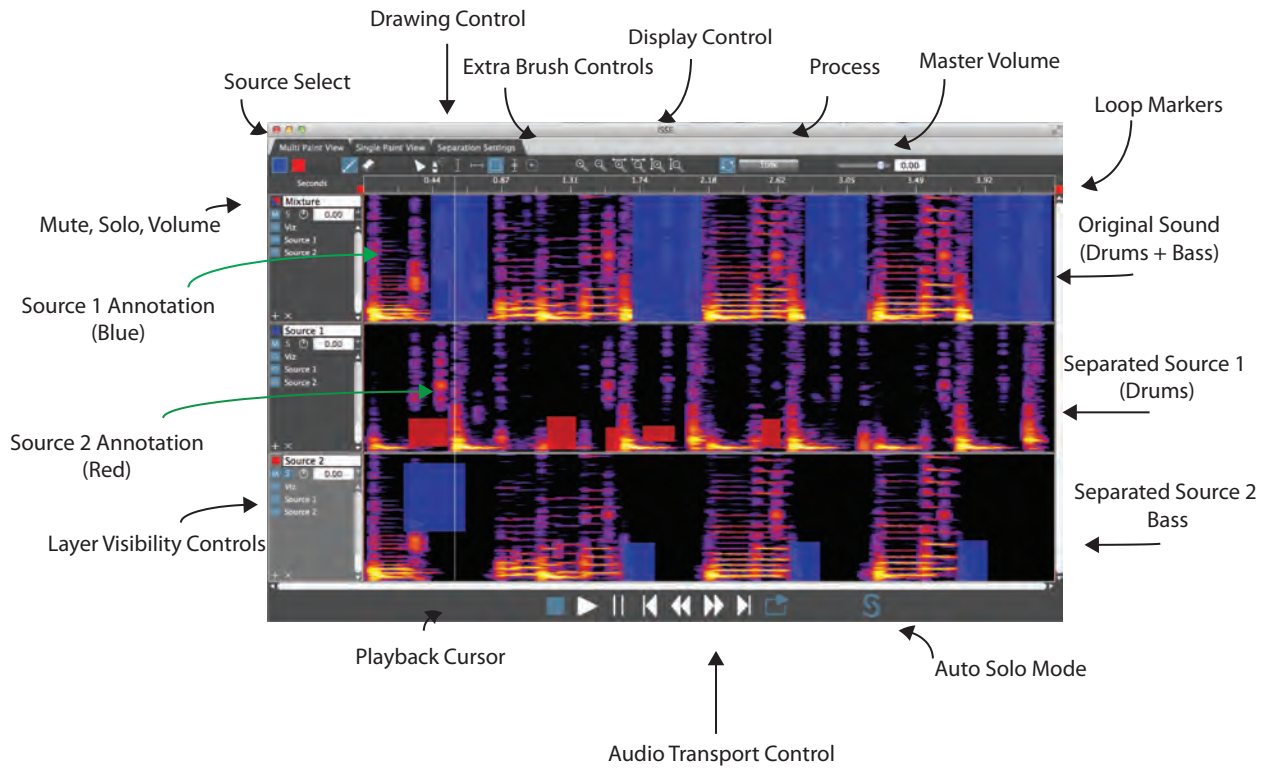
Drawing Control

Display Control

Extra Brush Controls

Process

Master Volume

Source Select

Loop Markers

ISSE

Multi Paint View

Single Paint View

Separation Settings

100%

0.00

Seconds

0.44

0.87

1.31

1.74

2.18

2.62

3.05

3.49

3.92

Mute, Solo, Volume

Mixture

M S 0.00

Viz:

Source 1

Source 2

Original Sound (Drums + Bass)

Source 1 Annotation (Blue)

Source 1

M S 0.00

Viz:

Source 1

Source 2

Separated Source 1 (Drums)

Source 2 Annotation (Red)

Source 2

M S 0.00

Viz:

Source 1

Source 2

Separated Source 2 Bass

Layer Visibility Controls

Playback Cursor

Auto Solo Mode

Audio Transport Control